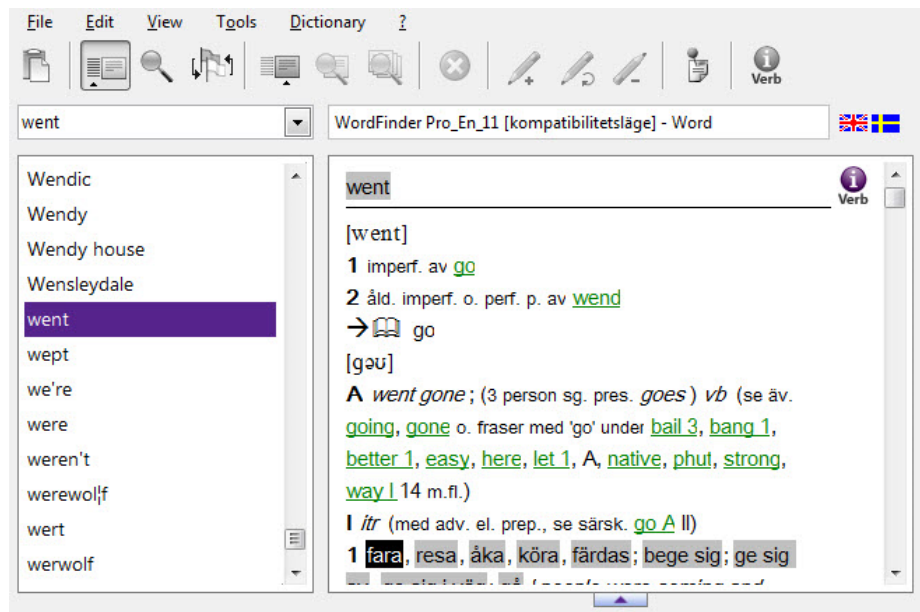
File Edit View Tools Dictionary ?

Verb

went

WordFinder Pro_En_11 [kompatibilitetsläge] - Word

Wendic
Wendy
Wendy house
Wensleydale
went
wept
we're
were
weren't
werewolf
wert
werwolf

went

Verb

[went]

1 imperf. av go

2 åld. imperf. o. perf. p. av wend

→ go

[gəʊ]

A went gone ; (3 person sg. pres. goes ) vb (se äv. going, gone o. fraser med 'go' under bail 3, bang 1, better 1, easy, here, let 1, A, native, phut, strong, way I 14 m.fl.)

I itr (med adv. el. prep., se särsk. go A II)

1 fara, resa, åka, köra, färdas; bege sig; ge sig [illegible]